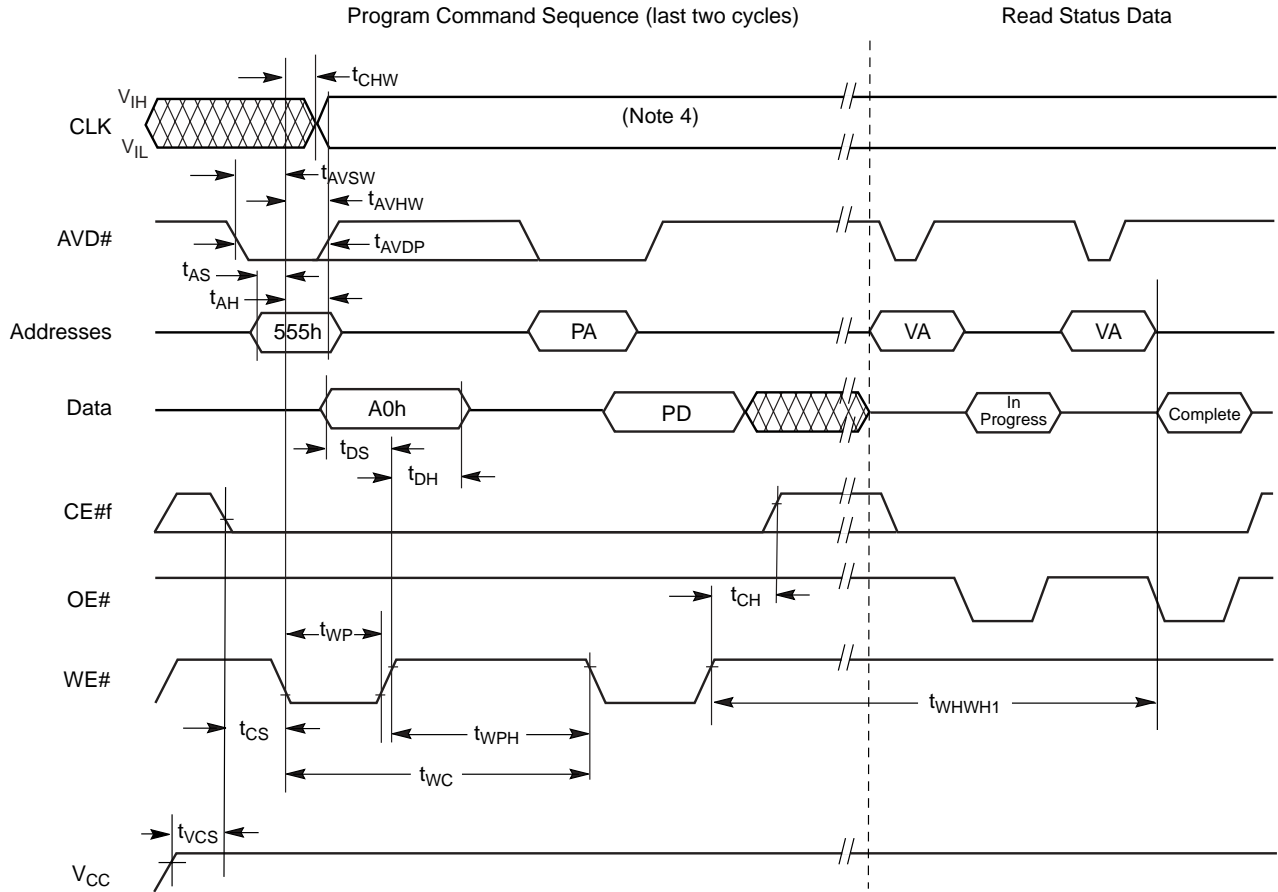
Program Command Sequence (last two cycles)

Read Status Data

$t_{CHW}$

$V_{IH}$

CLK

$V_{IL}$

(Note 4)

$t_{AVSW}$

$t_{AVHW}$

AVD#

$t_{AVDP}$

$t_{AS}$

$t_{AH}$

Addresses

555h

PA

VA

VA

Data

A0h

PD

In Progress

Complete

$t_{DS}$

$t_{DH}$

CE#f

OE#

$t_{CH}$

$t_{WP}$

WE#

$t_{WHWH1}$

$t_{CS}$

$t_{WPH}$

$t_{WC}$

$t_{VCS}$

$V_{CC}$